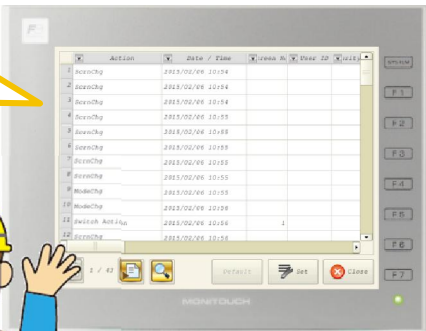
| | Action | Date / Time | reen N | User ID | ui |
|---|---|---|---|---|---|
| 1 | ScrnChg | 2015/02/06 10:54 | | | |
| 2 | ScrnChg | 2015/02/06 10:54 | | | |
| 3 | ScrnChg | 2015/02/06 10:54 | | | |
| 4 | ScrnChg | 2015/02/06 10:55 | | | |
| 5 | ScrnChg | 2015/02/06 10:55 | | | |
| 6 | ScrnChg | 2015/02/06 10:55 | | | |
| 7 | ScrnChg | 2015/02/06 10:55 | | | |
| 8 | ScrnChg | 2015/02/06 10:55 | | | |
| 9 | ModeChg | 2015/02/06 10:55 | | | |
| 10 | ModeChg | 2015/02/06 10:56 | | | |
| 11 | Switch Actio | 2015/02/06 10:56 | 1 | | |
| 12 | ScrnChg | 2015/02/06 10:56 | | | |

1 / 42

Default

Set

Close

SYSTEM

F1

F2

F3

F4

F5

F6

F7

MONITOUCH